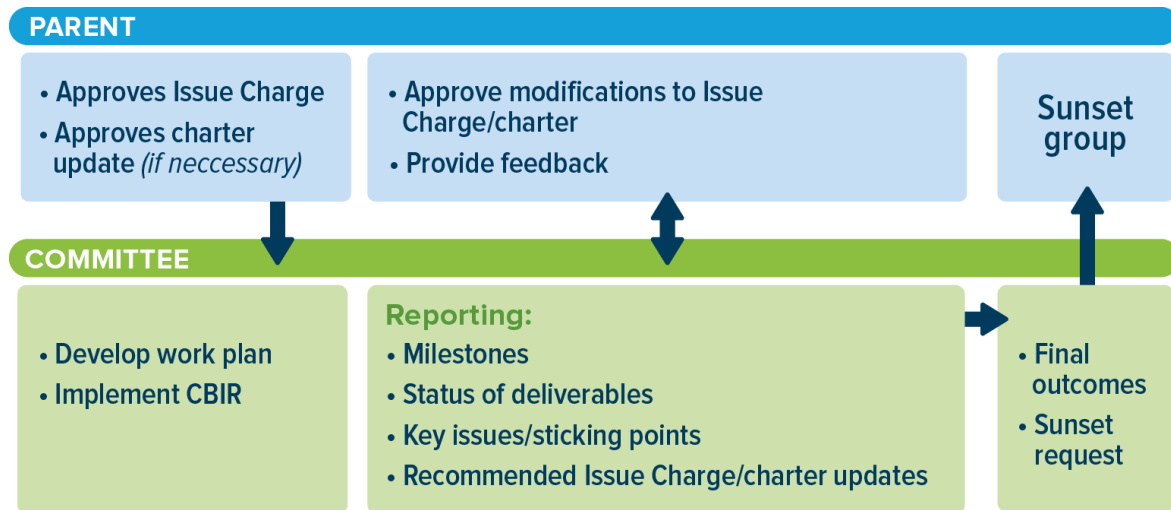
PARENT

• Approves Issue Charge
• Approves charter update *(if neccessary)*

• Approve modifications to Issue Charge/charter
• Provide feedback

Sunset group

COMMITTEE

• Develop work plan
• Implement CBIR

Reporting:
• Milestones
• Status of deliverables
• Key issues/sticking points
• Recommended Issue Charge/charter updates

• Final outcomes
• Sunset request